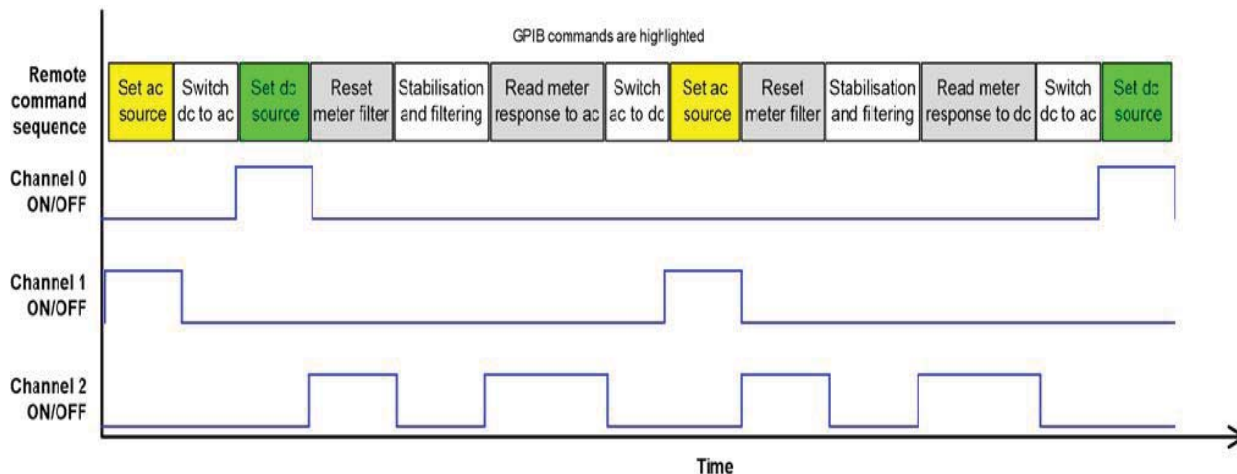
GPIB commands are highlighted

Remote command sequence

| Set ac source | Switch dc to ac | Set dc source | Reset meter filter | Stabilisation and filtering | Read meter response to ac | Switch ac to dc | Set ac source | Reset meter filter | Stabilisation and fitering | Read meter response to dc | Switch dc to ac | Set dc source |
|---|---|---|---|---|---|---|---|---|---|---|---|---|

Channel 0 ON/OFF

Channel 1 ON/OFF

Channel 2 ON/OFF

Time